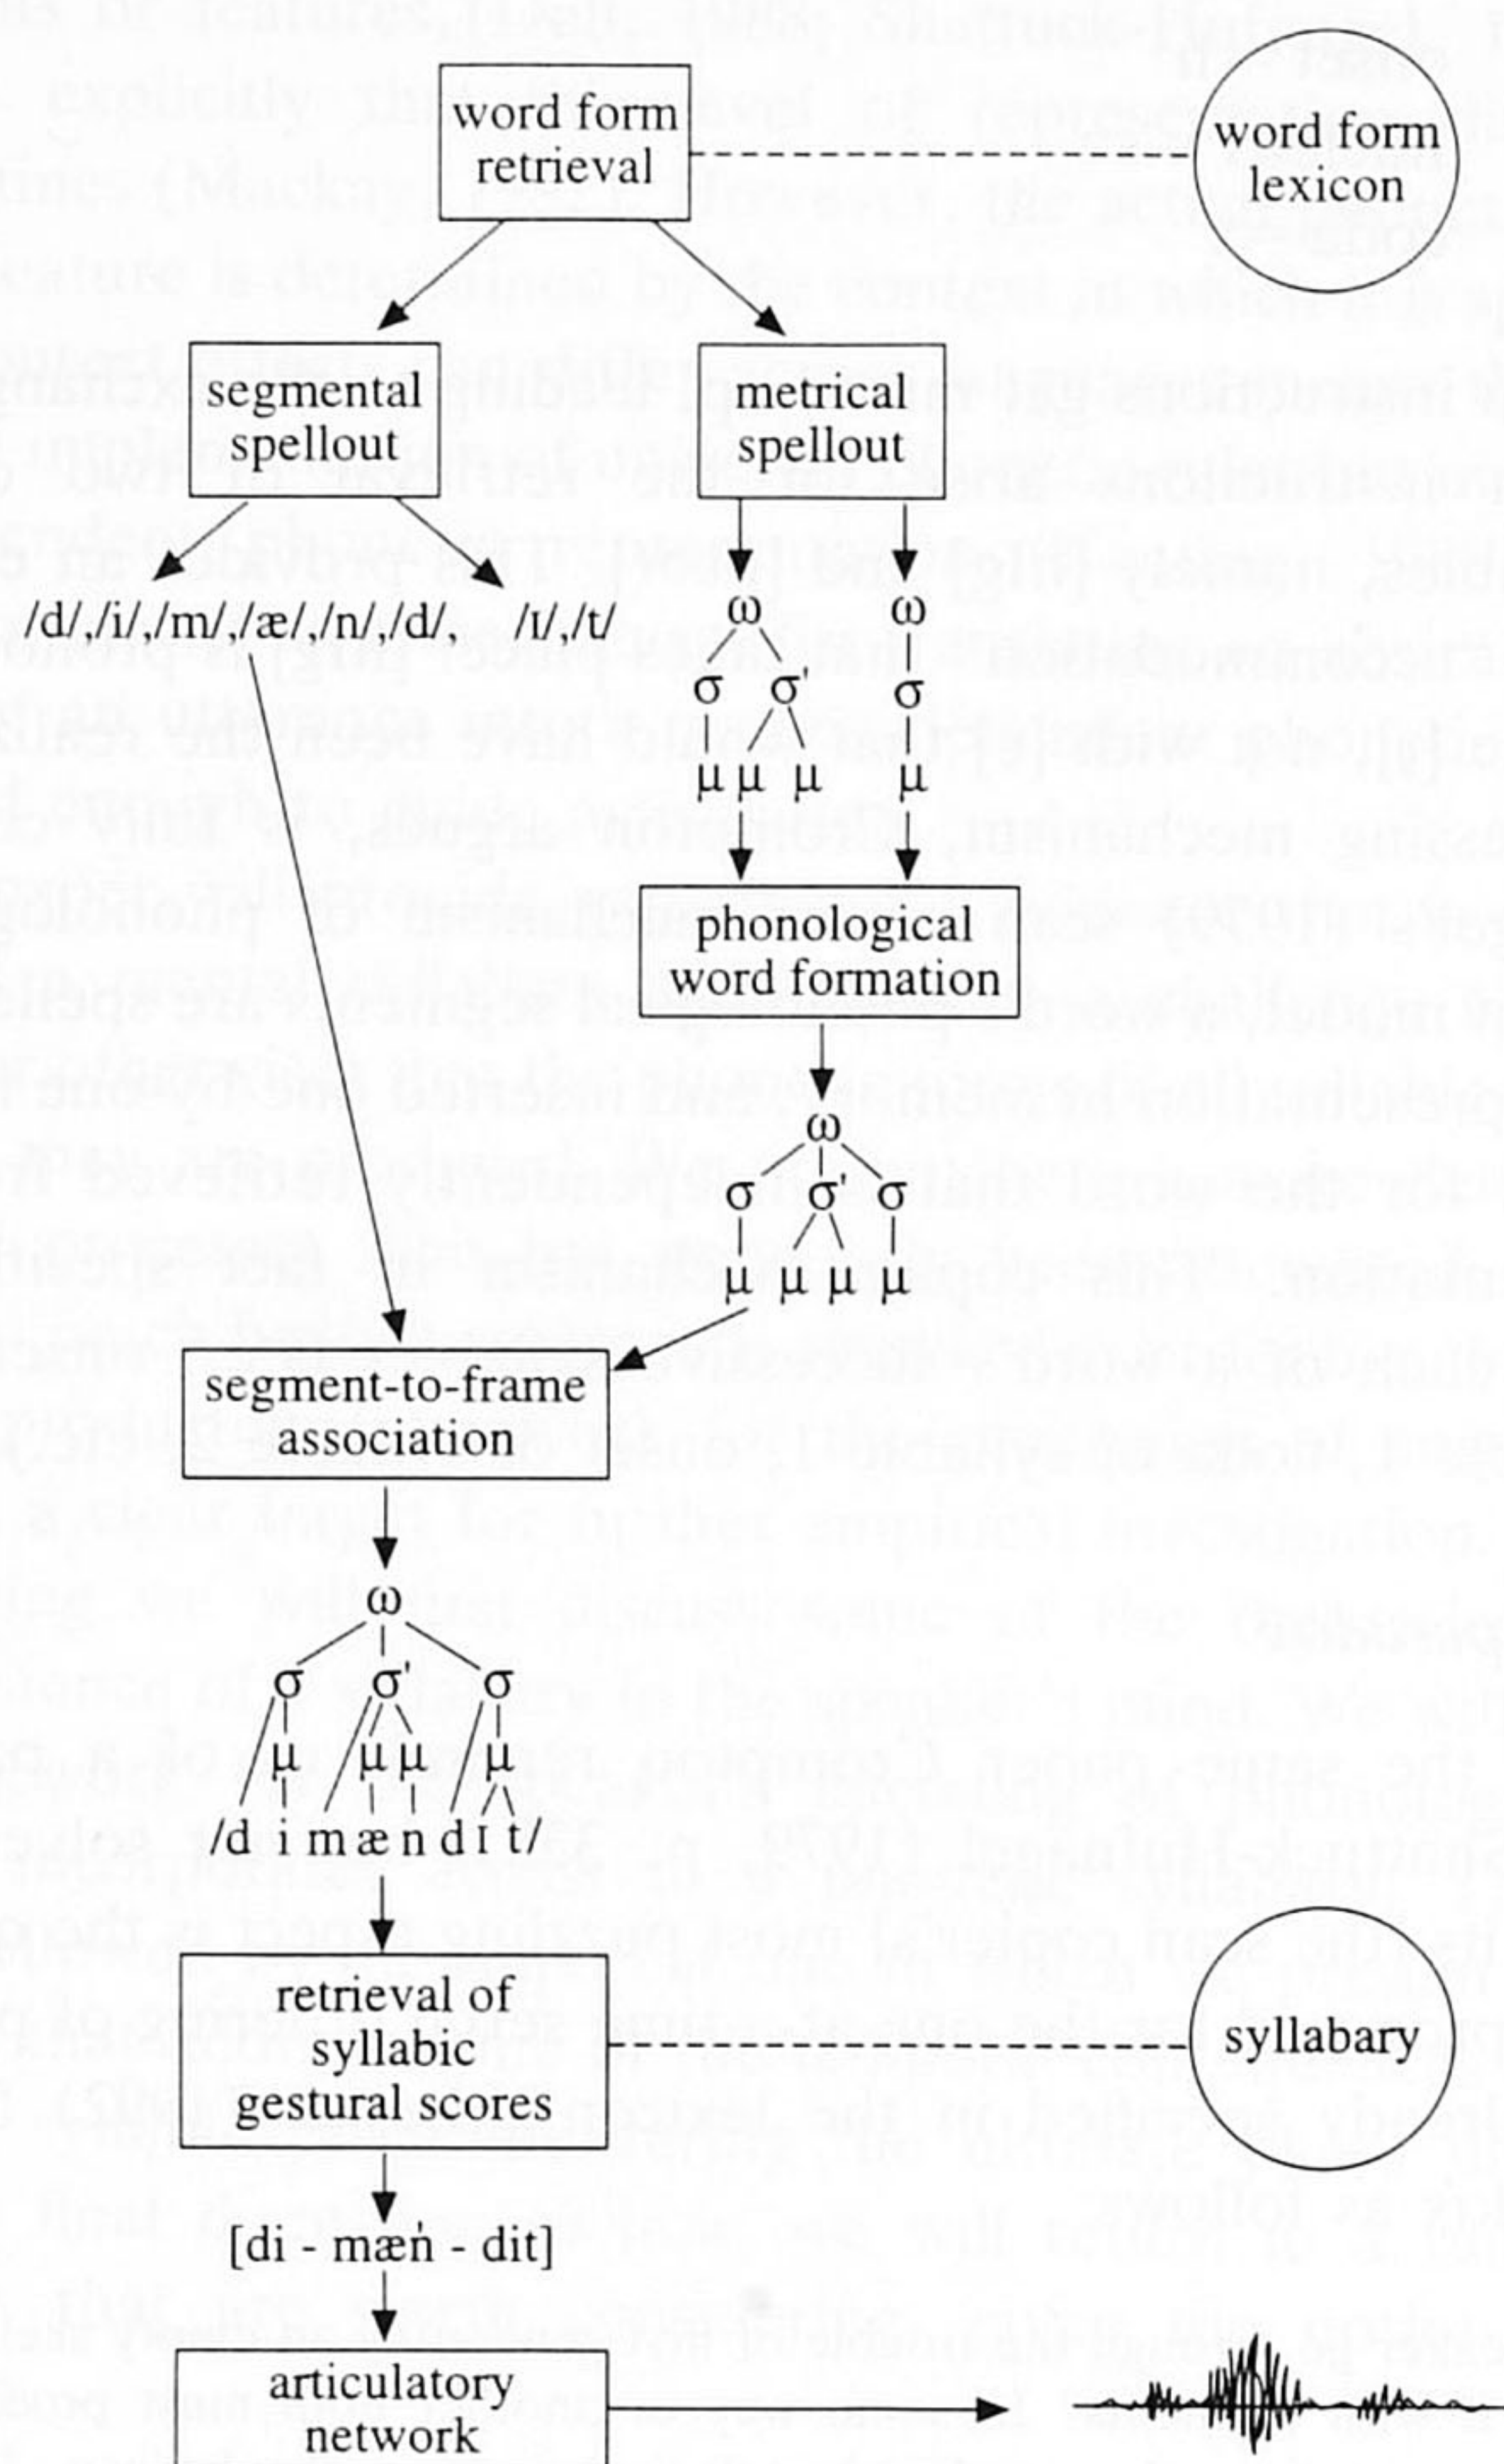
word form retrieval

word form lexicon

segmental spellout

metrical spellout

/d/,/i/,/m/,/æ/,/n/,/d/, /ɪ/,/t/

ω
σ σ'
μ μ μ

ω
σ
μ

phonological word formation

ω
σ σ' σ
μ μ μ μ

segment-to-frame association

ω
σ σ' σ
μ μ μ μ
/d i m æ n d ɪ t/

retrieval of syllabic gestural scores

syllabary

[di - mæń - dit]

articulatory network